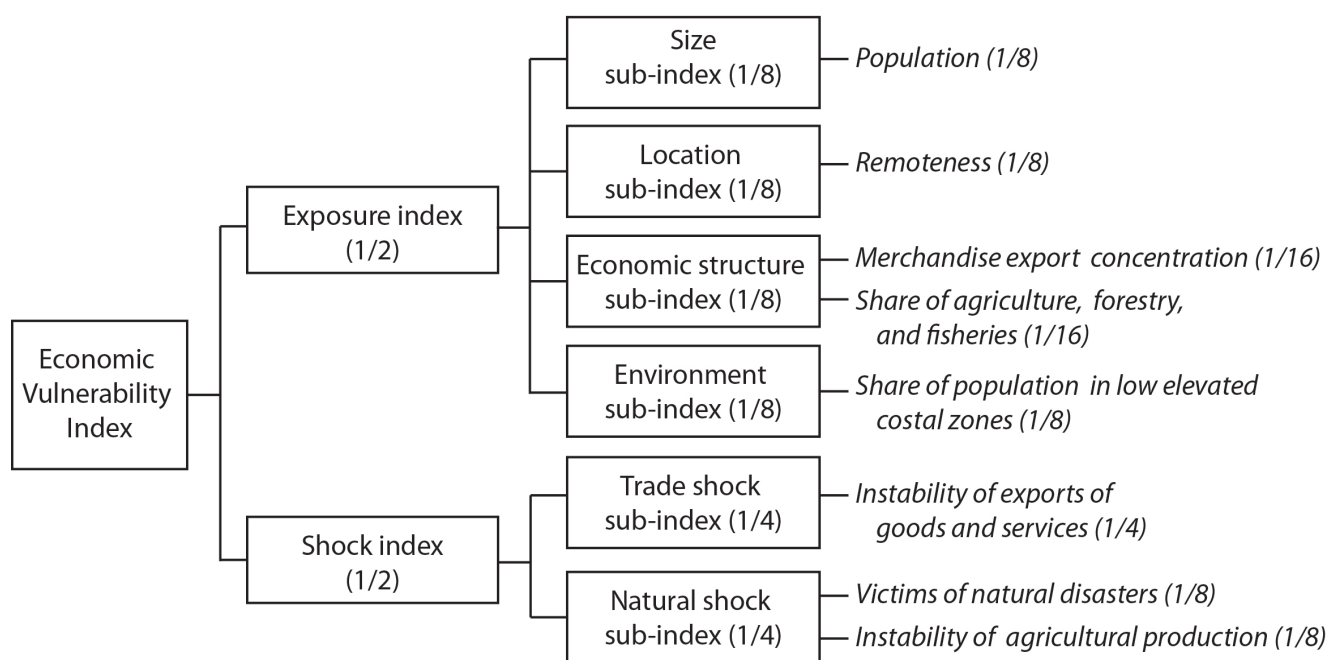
Economic Vulnerability Index

Exposure index (1/2)

Size sub-index (1/8)
Population (1/8)

Location sub-index (1/8)
Remoteness (1/8)

Economic structure sub-index (1/8)
Merchandise export concentration (1/16)
Share of agriculture, forestry, and fisheries (1/16)

Environment sub-index (1/8)
Share of population in low elevated costal zones (1/8)

Shock index (1/2)

Trade shock sub-index (1/4)
Instability of exports of goods and services (1/4)

Natural shock sub-index (1/4)
Victims of natural disasters (1/8)
Instability of agricultural production (1/8)